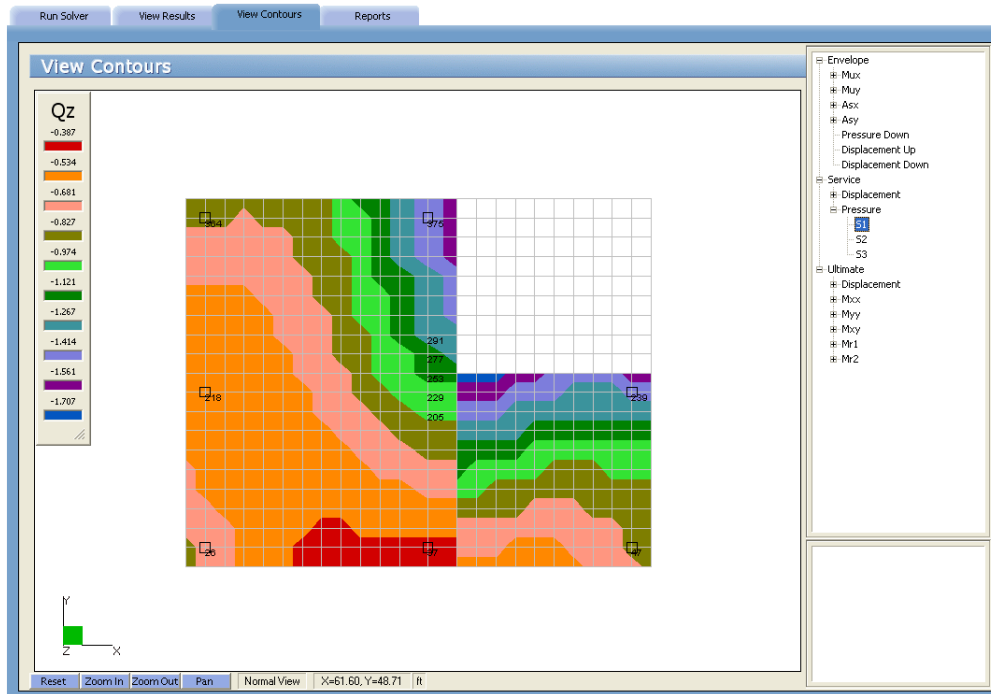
Run Solver
View Results
View Contours
Reports

View Contours

Qz
-0.387
-0.534
-0.681
-0.827
-0.974
-1.121
-1.267
-1.414
-1.561
-1.707

354
375
291
277
253
229
205
218
239
26
97
47

Y
Z
X

Reset
Zoom In
Zoom Out
Pan
Normal View
X=61.60, Y=48.71
ft

Envelope
Mux
Muy
Asx
Asy
Pressure Down
Displacement Up
Displacement Down
Service
Displacement
Pressure
S1
S2
S3
Ultimate
Displacement
Mxx
Myy
Mxy
Mr1
Mr2